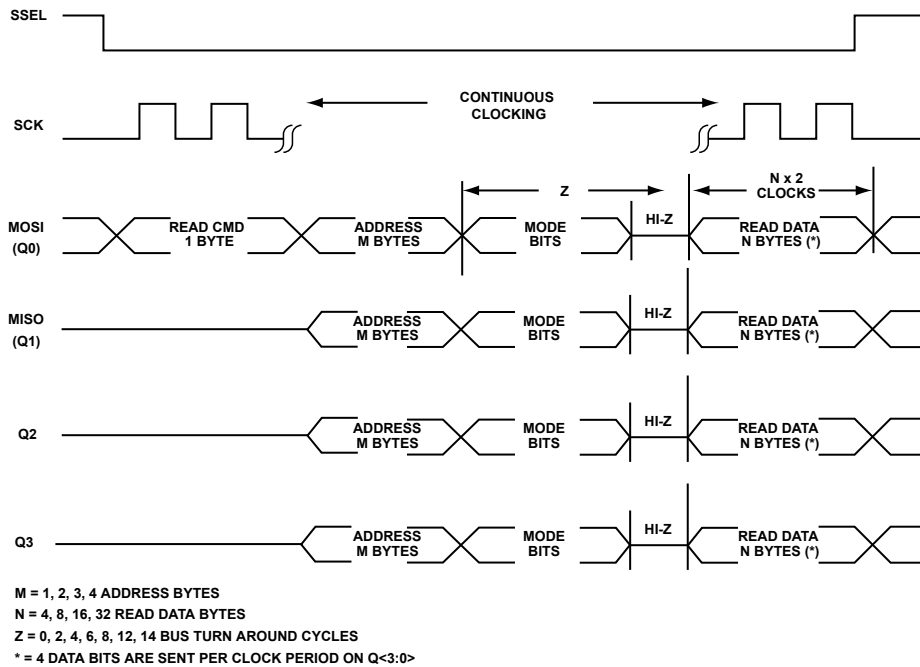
SSEL

SCK

CONTINUOUS CLOCKING

Z

N x 2 CLOCKS

MOSI (Q0)

READ CMD 1 BYTE

ADDRESS M BYTES

MODE BITS

HI-Z

READ DATA N BYTES (*)

MISO (Q1)

ADDRESS M BYTES

MODE BITS

HI-Z

READ DATA N BYTES (*)

Q2

ADDRESS M BYTES

MODE BITS

HI-Z

READ DATA N BYTES (*)

Q3

ADDRESS M BYTES

MODE BITS

HI-Z

READ DATA N BYTES (*)

M = 1, 2, 3, 4 ADDRESS BYTES
N = 4, 8, 16, 32 READ DATA BYTES
Z = 0, 2, 4, 6, 8, 12, 14 BUS TURN AROUND CYCLES
* = 4 DATA BITS ARE SENT PER CLOCK PERIOD ON Q<3:0>